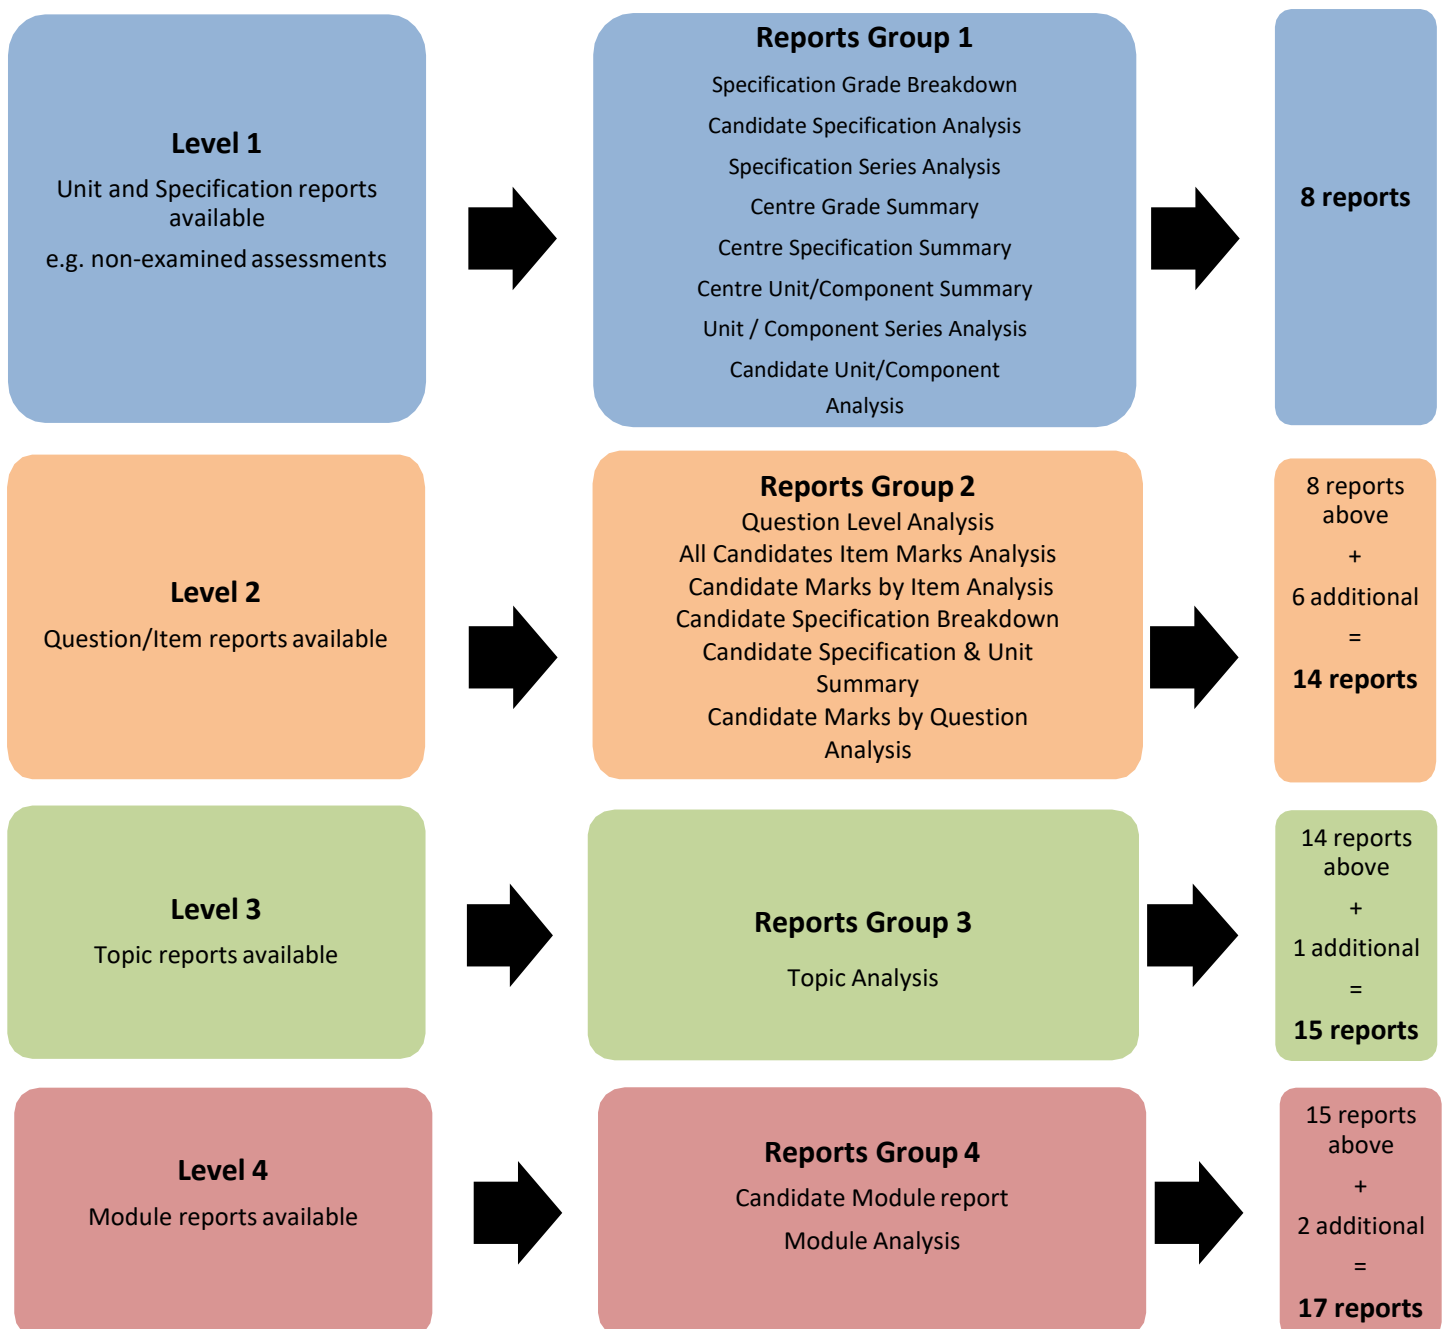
Level 1
Unit and Specification reports available
e.g. non-examined assessments

Reports Group 1
Specification Grade Breakdown
Candidate Specification Analysis
Specification Series Analysis
Centre Grade Summary
Centre Specification Summary
Centre Unit/Component Summary
Unit / Component Series Analysis
Candidate Unit/Component Analysis

8 reports

Level 2
Question/Item reports available

Reports Group 2
Question Level Analysis
All Candidates Item Marks Analysis
Candidate Marks by Item Analysis
Candidate Specification Breakdown
Candidate Specification & Unit Summary
Candidate Marks by Question Analysis

8 reports above
+
6 additional
=
14 reports

Level 3
Topic reports available

Reports Group 3
Topic Analysis

14 reports above
+
1 additional
=
15 reports

Level 4
Module reports available

Reports Group 4
Candidate Module report
Module Analysis

15 reports above
+
2 additional
=
17 reports